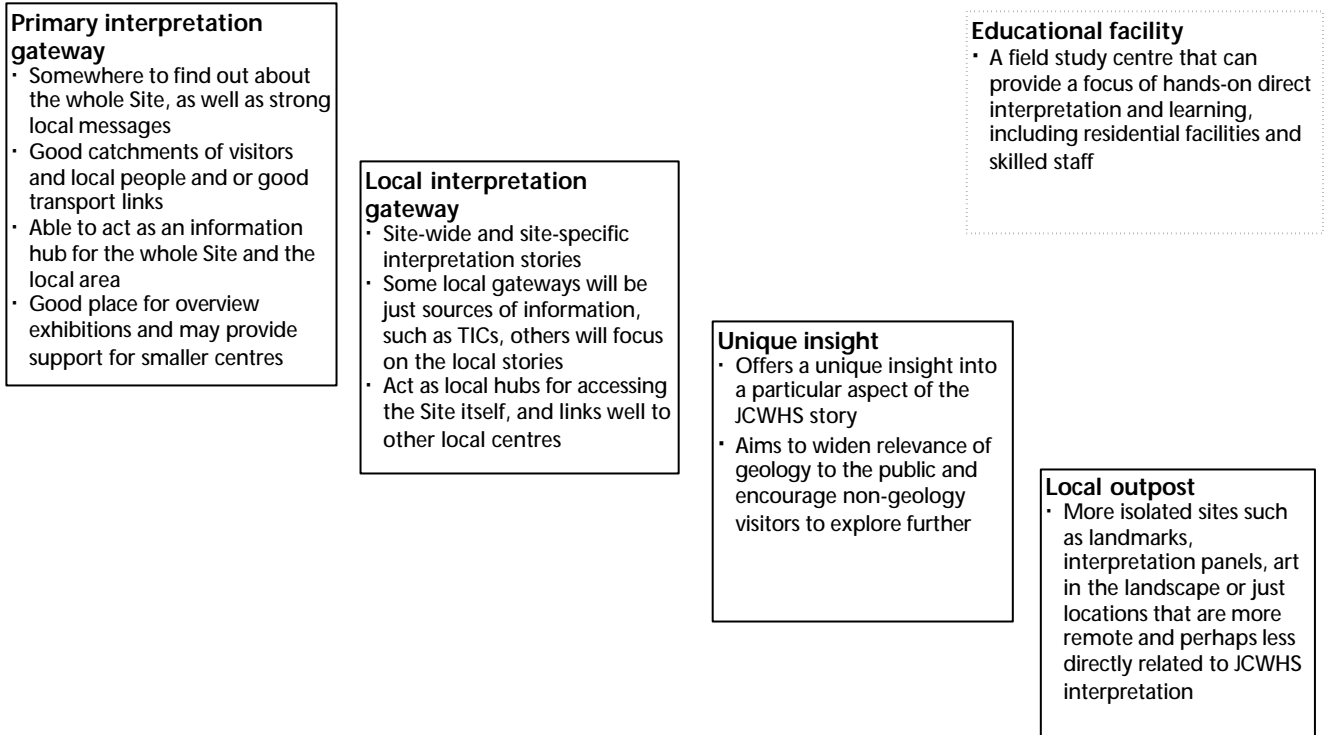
**Primary interpretation gateway**
- Somewhere to find out about the whole Site, as well as strong local messages
- Good catchments of visitors and local people and or good transport links
- Able to act as an information hub for the whole Site and the local area
- Good place for overview exhibitions and may provide support for smaller centres

**Local interpretation gateway**
- Site-wide and site-specific interpretation stories
- Some local gateways will be just sources of information, such as TICs, others will focus on the local stories
- Act as local hubs for accessing the Site itself, and links well to other local centres

**Unique insight**
- Offers a unique insight into a particular aspect of the JCWHS story
- Aims to widen relevance of geology to the public and encourage non-geology visitors to explore further

**Educational facility**
- A field study centre that can provide a focus of hands-on direct interpretation and learning, including residential facilities and skilled staff

**Local outpost**
- More isolated sites such as landmarks, interpretation panels, art in the landscape or just locations that are more remote and perhaps less directly related to JCWHS interpretation